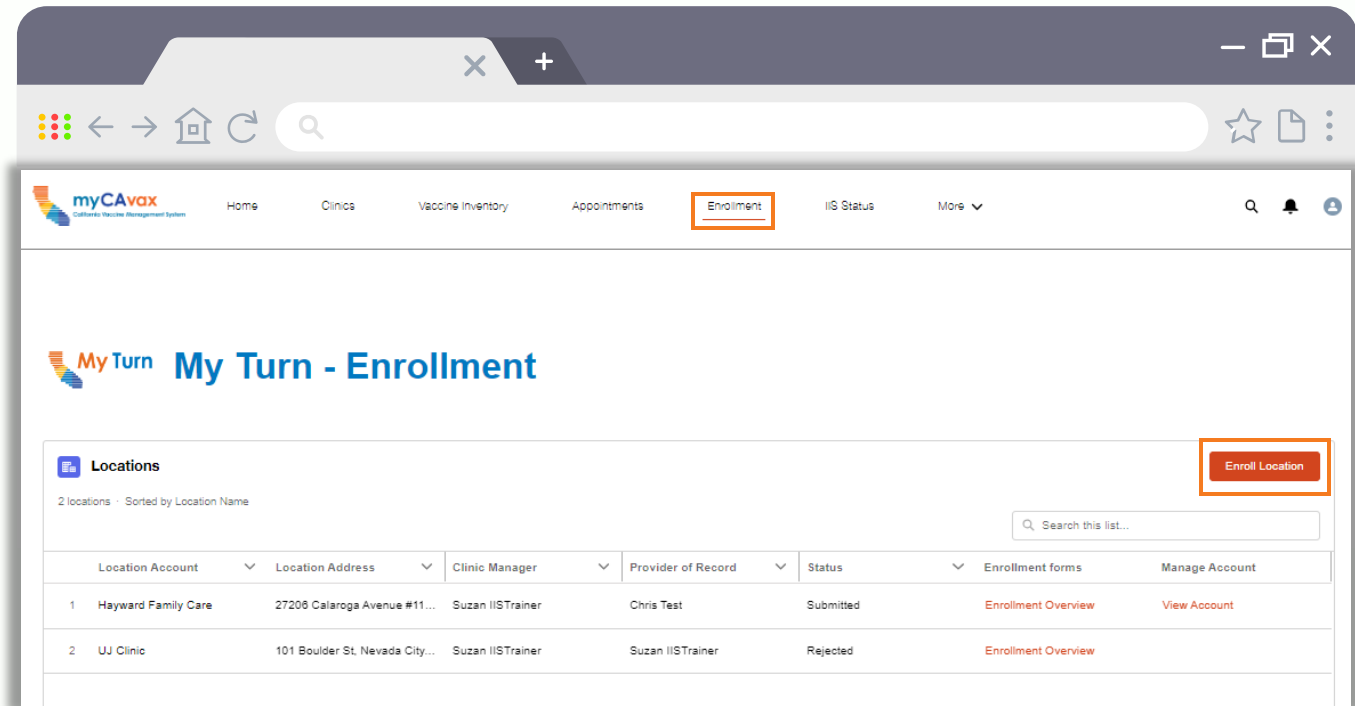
myCAvax
California Vaccine Management System

Home Clinics Vaccine Inventory Appointments Enrollment IIS Status More

My Turn

My Turn - Enrollment

Locations

Enroll Location

2 locations · Sorted by Location Name

Search this list...

| | Location Account | Location Address | Clinic Manager | Provider of Record | Status | Enrollment forms | Manage Account |
|---|---|---|---|---|---|---|---|
| 1 | Hayward Family Care | 27206 Calaroga Avenue #11... | Suzan IISTrainer | Chris Test | Submitted | Enrollment Overview | View Account |
| 2 | UJ Clinic | 101 Boulder St, Nevada City... | Suzan IISTrainer | Suzan IISTrainer | Rejected | Enrollment Overview | |